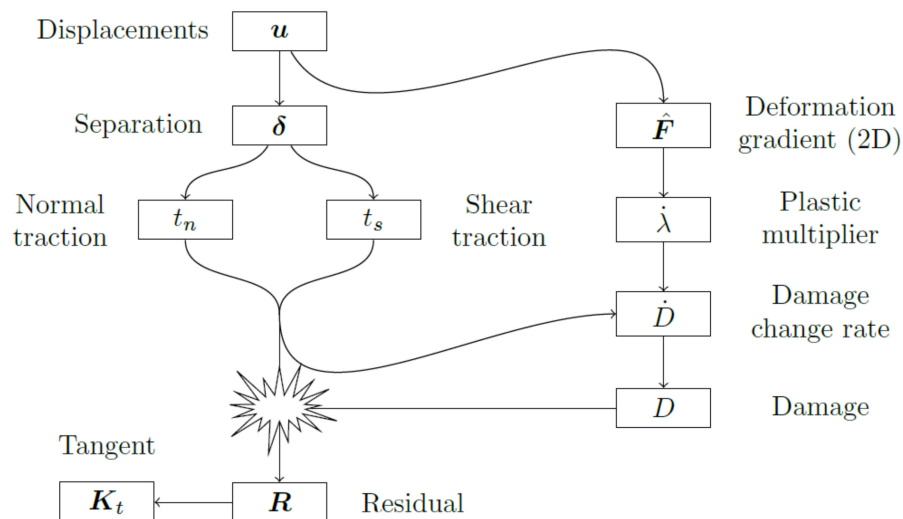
Displacements $\boldsymbol{u}$

Separation $\boldsymbol{\delta}$

Deformation gradient (2D) $\hat{\boldsymbol{F}}$

Normal traction $t_n$

$t_s$ Shear traction

$\dot{\lambda}$ Plastic multiplier

$\dot{D}$ Damage change rate

$D$ Damage

Tangent

$\boldsymbol{K}_t$

$\boldsymbol{R}$ Residual